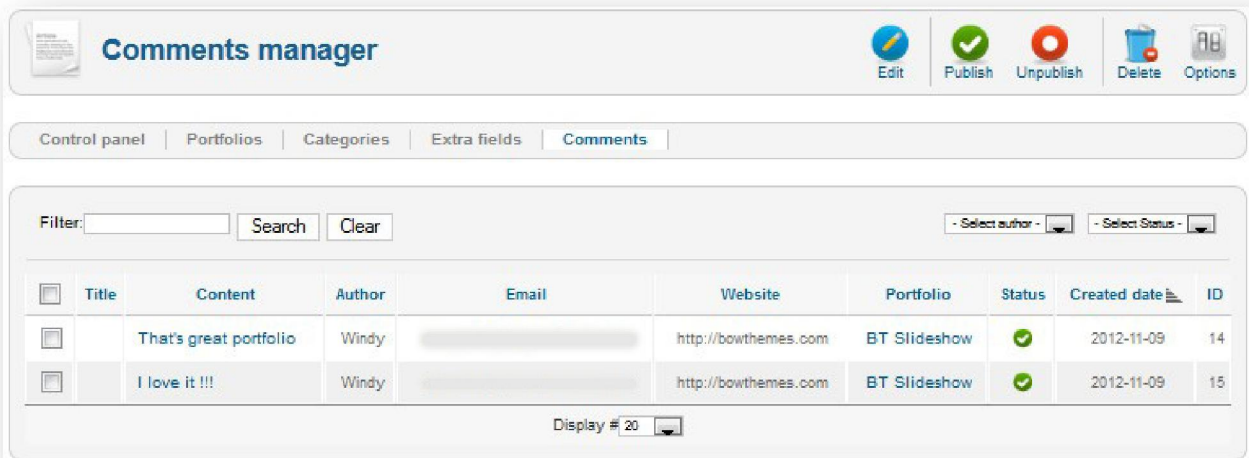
Comments manager

Edit | Publish | Unpublish | Delete | Options

Control panel | Portfolios | Categories | Extra fields | Comments

Filter: Search Clear

- Select author - | - Select Status -

| | Title | Content | Author | Email | Website | Portfolio | Status | Created date | ID |
|---|---|---|---|---|---|---|---|---|---|
| | | That's great portfolio | Windy | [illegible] | http://bowthemes.com | BT Slideshow | | 2012-11-09 | 14 |
| | | I love it !!! | Windy | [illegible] | http://bowthemes.com | BT Slideshow | | 2012-11-09 | 15 |

Display # 20